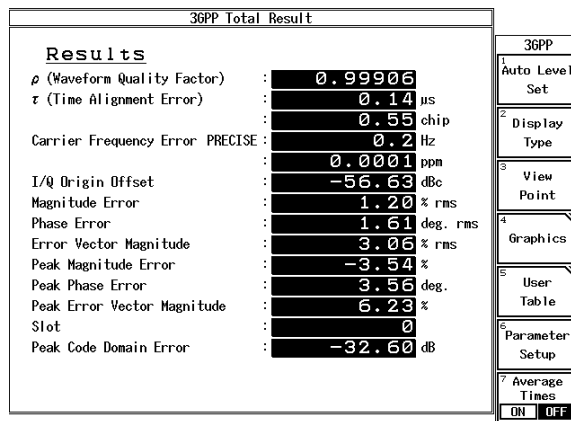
3GPP Total Result

Results

$\rho$ (Waveform Quality Factor) : 0.99906

$\tau$ (Time Alignment Error) : 0.14 μs

: 0.55 chip

Carrier Frequency Error PRECISE : 0.2 Hz

: 0.0001 ppm

I/Q Origin Offset : -56.63 dBc

Magnitude Error : 1.20 % rms

Phase Error : 1.61 deg. rms

Error Vector Magnitude : 3.06 % rms

Peak Magnitude Error : -3.54 %

Peak Phase Error : 3.56 deg.

Peak Error Vector Magnitude : 6.23 %

Slot : 0

Peak Code Domain Error : -32.60 dB

3GPP

1 Auto Level Set

2 Display Type

3 View Point

4 Graphics

5 User Table

6 Parameter Setup

7 Average Times
ON OFF